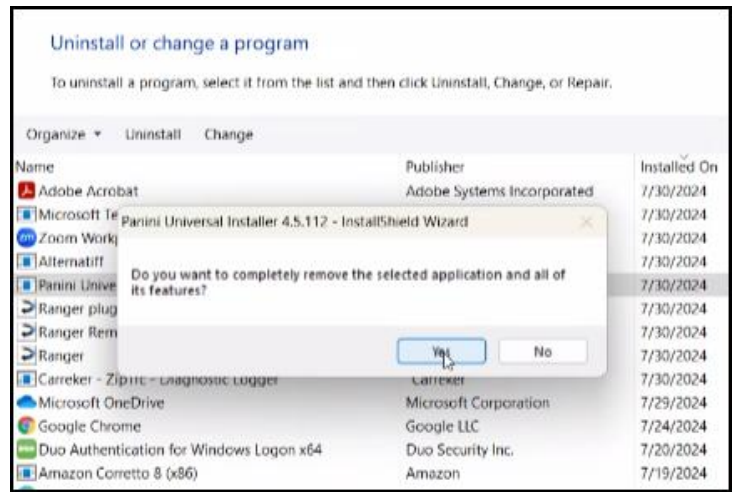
Uninstall or change a program

To uninstall a program, select it from the list and then click Uninstall, Change, or Repair.

Organize ▾ Uninstall Change

| Name | Publisher | Installed On |
|---|---|---|
| Adobe Acrobat | Adobe Systems Incorporated | 7/30/2024 |
| Microsoft Te | | 7/30/2024 |
| Zoom Work | | 7/30/2024 |
| Alternatiff | | 7/30/2024 |
| Panini Unive | | 7/30/2024 |
| Ranger plug | | 7/30/2024 |
| Ranger Rem | | 7/30/2024 |
| Ranger | | 7/30/2024 |
| Carreker - Zip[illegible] - Diagnostic Logger | Carreker | 7/30/2024 |
| Microsoft OneDrive | Microsoft Corporation | 7/29/2024 |
| Google Chrome | Google LLC | 7/24/2024 |
| Duo Authentication for Windows Logon x64 | Duo Security Inc. | 7/20/2024 |
| Amazon Corretto 8 (x86) | Amazon | 7/19/2024 |

Panini Universal Installer 4.5.112 - InstallShield Wizard

Do you want to completely remove the selected application and all of its features?

Yes No